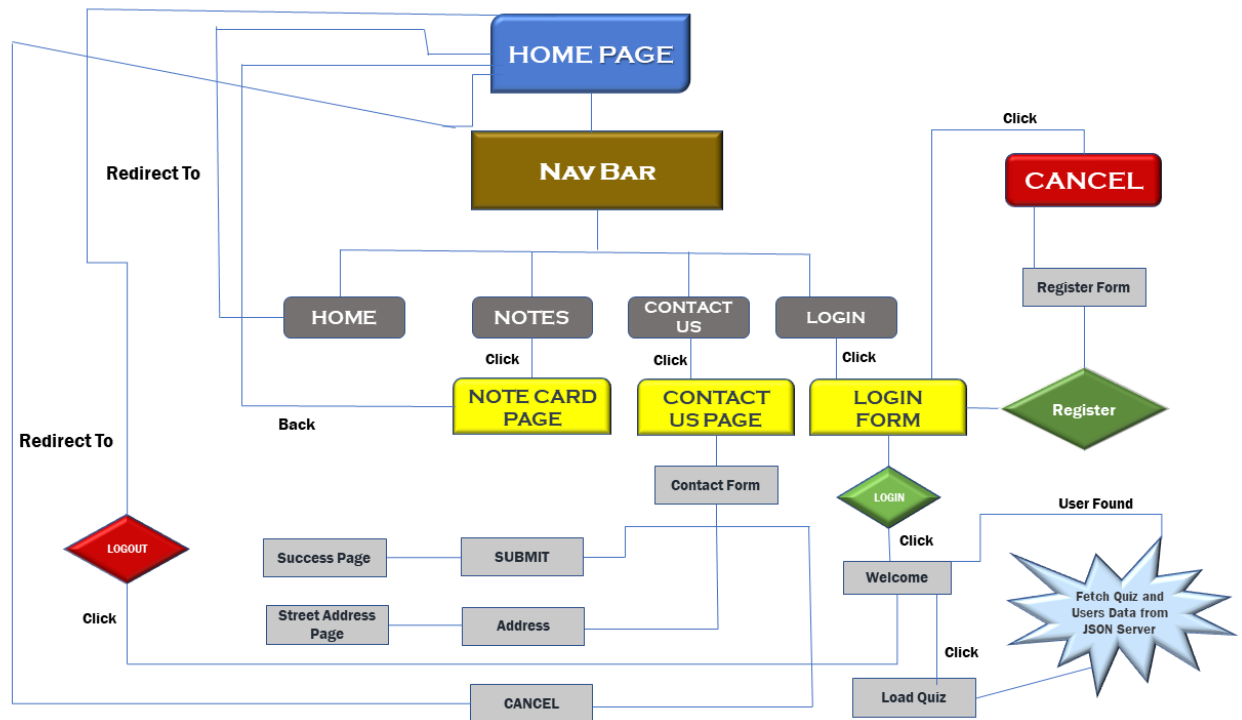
HOME PAGE

Click

Redirect To

Nav Bar

CANCEL

Register Form

HOME

NOTES

CONTACT US

LOGIN

Click

Click

Click

NOTE CARD PAGE

CONTACT US PAGE

LOGIN FORM

Register

Back

Redirect To

Contact Form

LOGIN

User Found

LOGOUT

Click

Success Page

SUBMIT

Welcome

Fetch Quiz and Users Data from JSON Server

Click

Street Address Page

Address

Click

CANCEL

Load Quiz